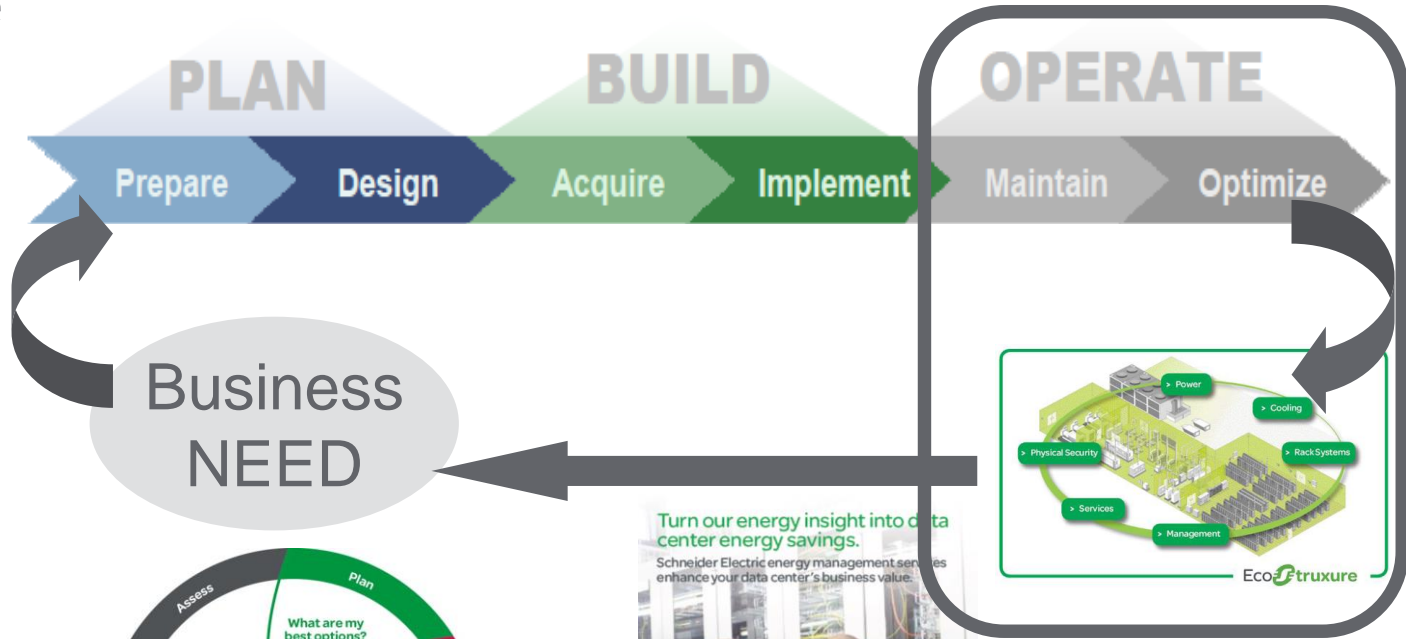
PLAN

BUILD

OPERATE

Prepare

Design

Acquire

Implement

Maintain

Optimize

Business NEED

> Power

> Cooling

> Physical Security

> Rack Systems

> Services

> Management

EcoStruxure

Turn our energy insight into d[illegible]ta center energy savings.

Schneider Electric energy management ser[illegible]es enhance your data center's business value.

Assess

Plan

What are my best options?